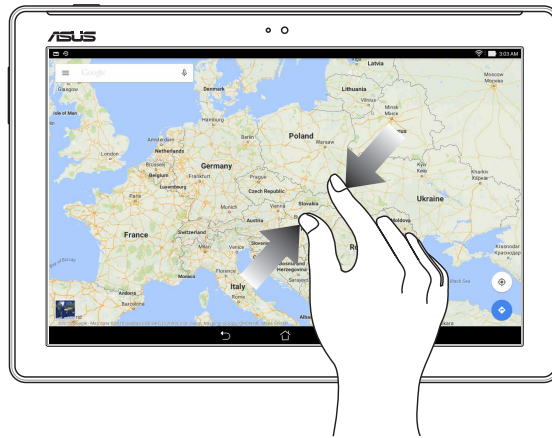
ASUS

3:03 AM

Google

Latvia
Lithuania
Vilnius
Minsk
Moscow
Glasgow
Denmark
Isle of Man
Amsterdam
Netherlands
Hamburg
Berlin
Poland
Warsaw
London
Brussels
Belgium
Germany
Frankfurt
Luxembourg
Prague
Czech Republic
Paris
Munich
Vienna
Austria
Slovakia
Kyiv
Kharkiv
Ukraine
France
Switzerland
Milan
Venice
Moldova
Croatia
Bosnia and Herzegovina
Serbia
Monaco
Florence
Italy
Rome
Barcelona
Krasnodar
Black Sea